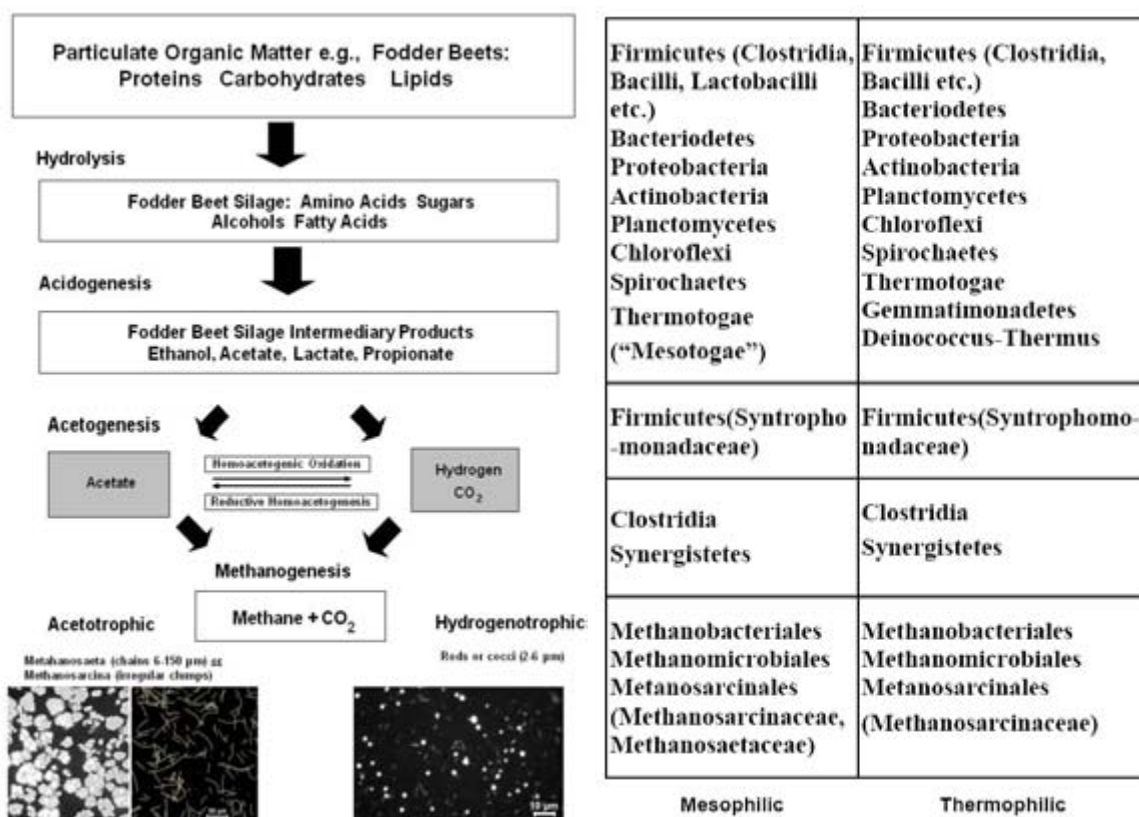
Particulate Organic Matter e.g., Fodder Beets:
Proteins Carbohydrates Lipids

Hydrolysis

Fodder Beet Silage: Amino Acids Sugars Alcohols Fatty Acids

Acidogenesis

Fodder Beet Silage Intermediary Products
Ethanol, Acetate, Lactate, Propionate

Acetogenesis

Acetate

Homoacetogenic Oxidation

Reductive Homoacetogenesis

Hydrogen $CO_2$

Methanogenesis

Acetotrophic

Methane + $CO_2$

Hydrogenotrophic

Metahanosaeta (chains 6-150 µm) or Methanosarcina (irregular clumps)

Rods or cocci (2-6 µm)

10 µm

| Firmicutes (Clostridia, Bacilli, Lactobacilli etc.) Bacteriodetes Proteobacteria Actinobacteria Planctomycetes Chloroflexi Spirochaetes Thermotogae ("Mesotogae") | Firmicutes (Clostridia, Bacilli etc.) Bacteriodetes Proteobacteria Actinobacteria Planctomycetes Chloroflexi Spirochaetes Thermotogae Gemmatimonadetes Deinococcus-Thermus |
|---|---|
| Firmicutes(Syntropho-monadaceae) | Firmicutes(Syntrophomonadaceae) |
| Clostridia Synergistetes | Clostridia Synergistetes |
| Methanobacteriales Methanomicrobiales Metanosarcinales (Methanosarcinaceae, Methanosaetaceae) | Methanobacteriales Methanomicrobiales Metanosarcinales (Methanosarcinaceae) |

Mesophilic

Thermophilic